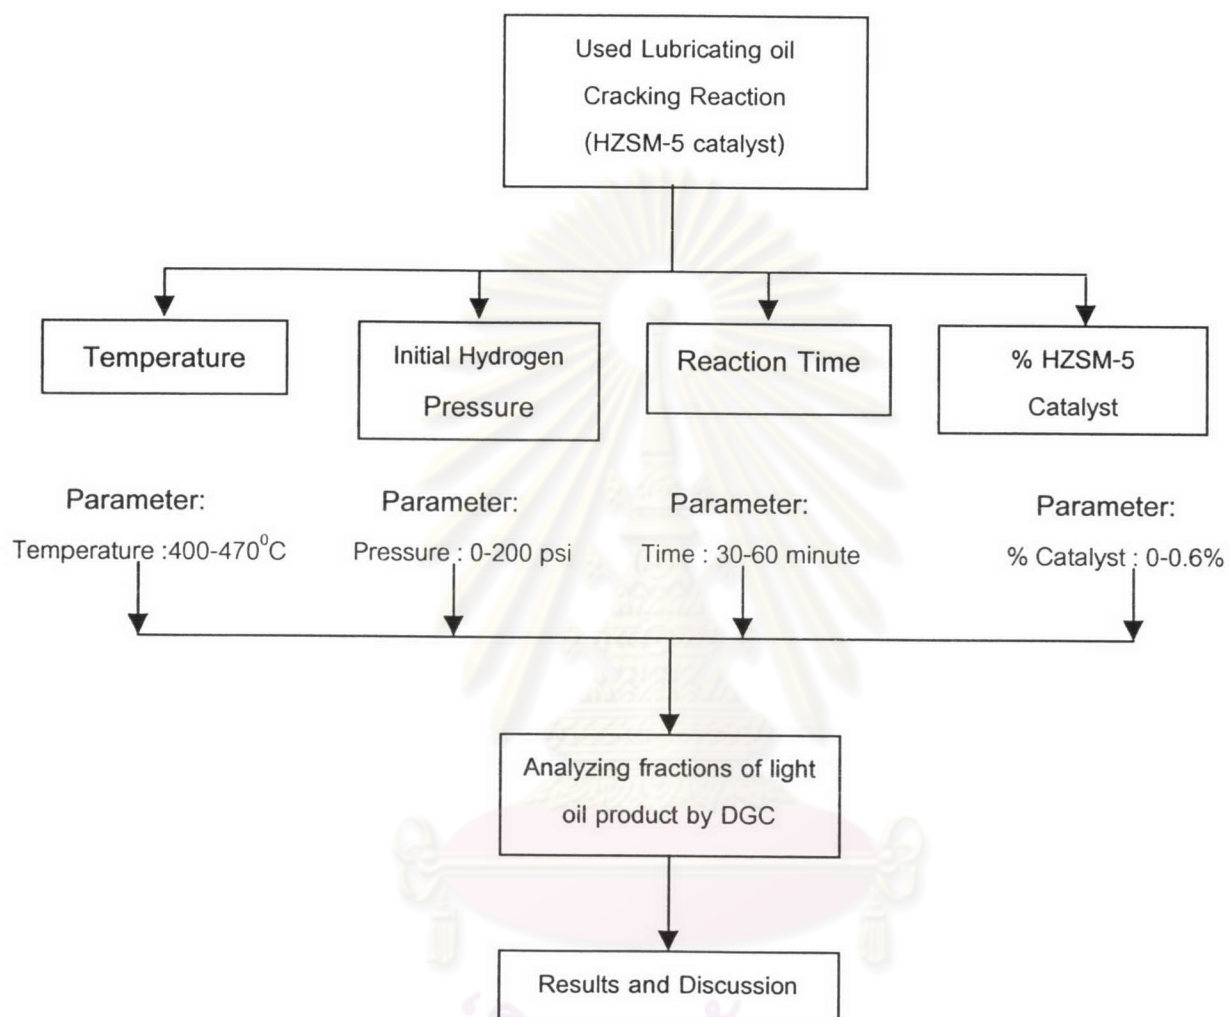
Used Lubricating oil
Cracking Reaction
(HZSM-5 catalyst)

Temperature

Initial Hydrogen
Pressure

Reaction Time

% HZSM-5
Catalyst

Parameter:
Temperature :400-470$^0$C

Parameter:
Pressure : 0-200 psi

Parameter:
Time : 30-60 minute

Parameter:
% Catalyst : 0-0.6%

Analyzing fractions of light
oil product by DGC

Results and Discussion